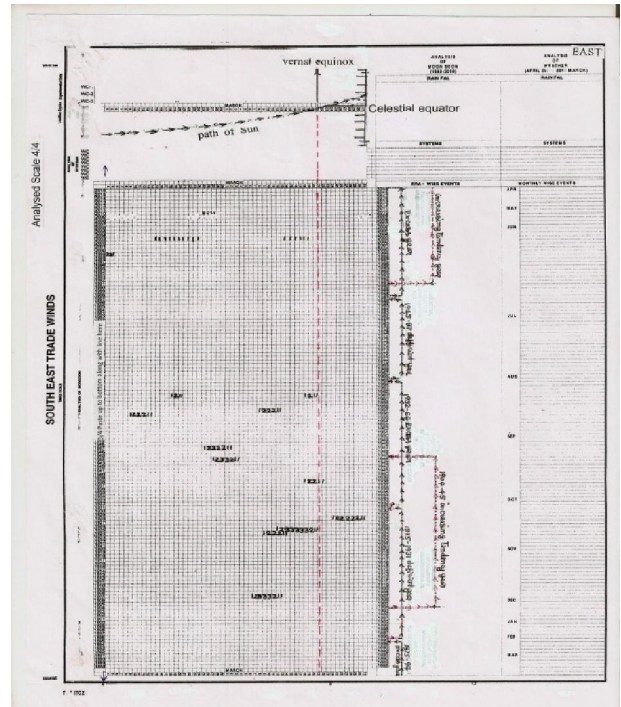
vernal equinox

ANALYSIS OF MOON MOON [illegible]

ANALYSIS OF WEATHER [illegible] MARCH

EAST

RAIN FALL

RAINFALL

Celestial equator

path of sun

MARCH

SYSTEMS

SYSTEMS

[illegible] WISE EVENTS

MONTHLY WISE EVENTS

APR

MAY

JUN

JUL

AUG

SEP

OCT

NOV

DEC

JAN

FEB

MAR

MARCH

Analysed Scale 4/4

SOUTH EAST TRADE WINDS

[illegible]